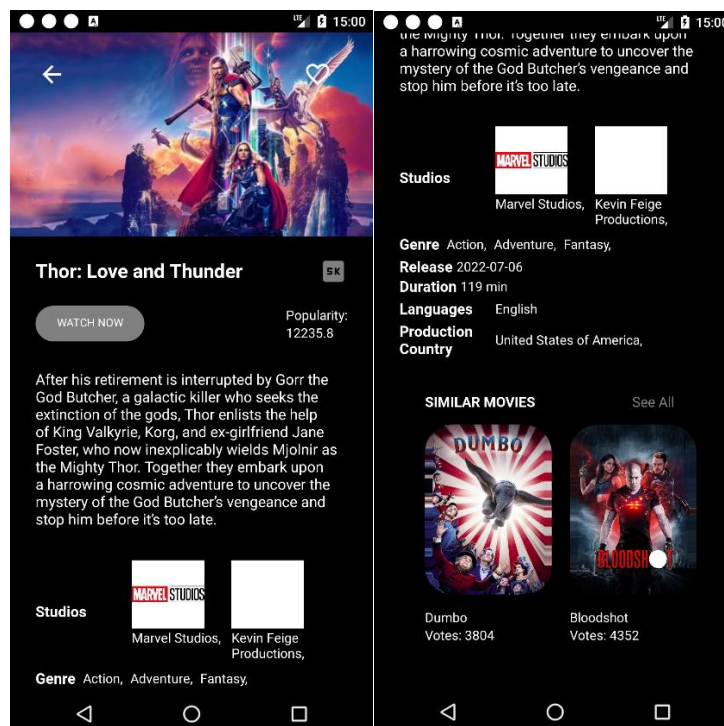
LTE 15:00

Thor: Love and Thunder

5K

WATCH NOW

Popularity: 12235.8

After his retirement is interrupted by Gorr the God Butcher, a galactic killer who seeks the extinction of the gods, Thor enlists the help of King Valkyrie, Korg, and ex-girlfriend Jane Foster, who now inexplicably wields Mjolnir as the Mighty Thor. Together they embark upon a harrowing cosmic adventure to uncover the mystery of the God Butcher's vengeance and stop him before it's too late.

Studios

MARVEL STUDIOS

Marvel Studios, Kevin Feige Productions,

Genre Action, Adventure, Fantasy,

LTE 15:00

the Mighty Thor. Together they embark upon a harrowing cosmic adventure to uncover the mystery of the God Butcher's vengeance and stop him before it's too late.

Studios

MARVEL STUDIOS

Marvel Studios, Kevin Feige Productions,

Genre Action, Adventure, Fantasy,

Release 2022-07-06

Duration 119 min

Languages English

Production Country United States of America,

SIMILAR MOVIES

See All

DUMBO

BLOODSHOT

Dumbo
Votes: 3804

Bloodshot
Votes: 4352